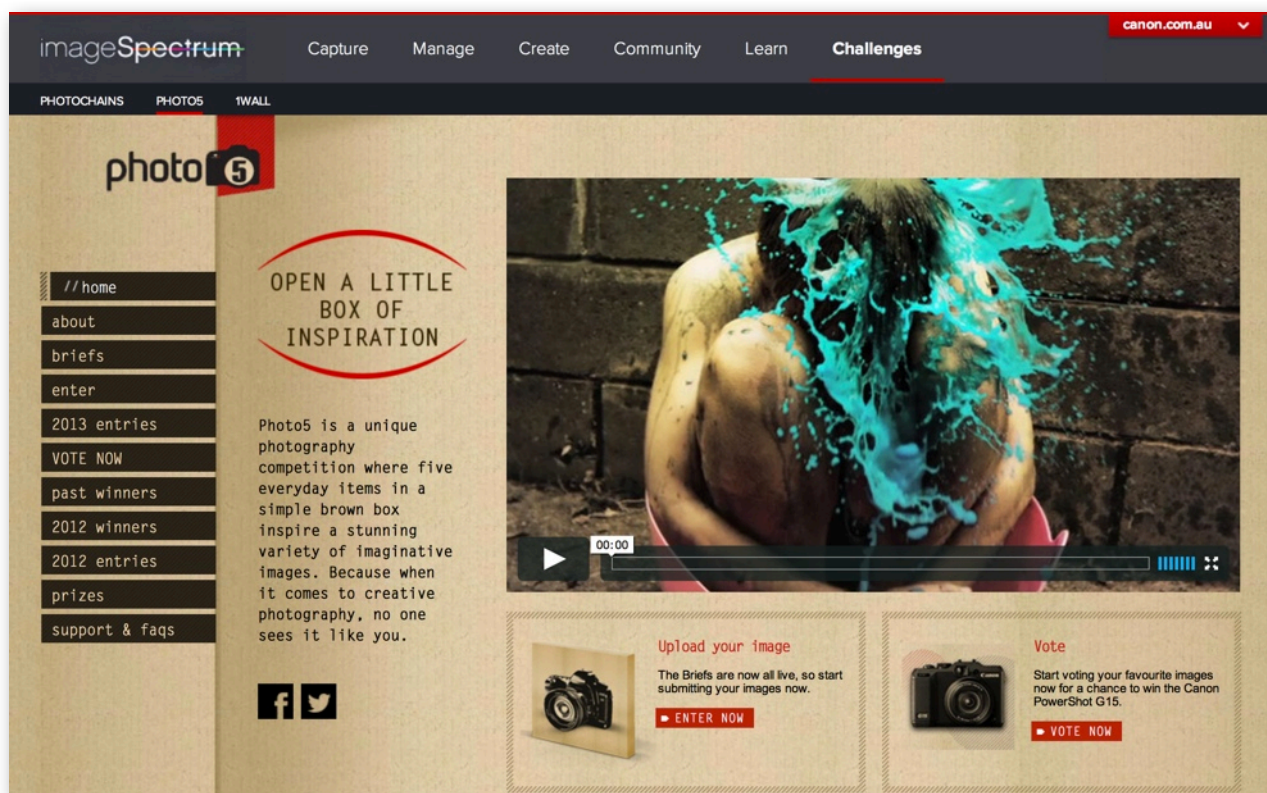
imageSpectrum

Capture Manage Create Community Learn Challenges

canon.com.au

PHOTOCHAINS PHOTO5 1WALL

photo 5

//home
about
briefs
enter
2013 entries
VOTE NOW
past winners
2012 winners
2012 entries
prizes
support & faqs

OPEN A LITTLE BOX OF INSPIRATION

Photo5 is a unique photography competition where five everyday items in a simple brown box inspire a stunning variety of imaginative images. Because when it comes to creative photography, no one sees it like you.

00:00

Upload your image

The Briefs are now all live, so start submitting your images now.

ENTER NOW

Vote

Start voting your favourite images now for a chance to win the Canon PowerShot G15.

VOTE NOW